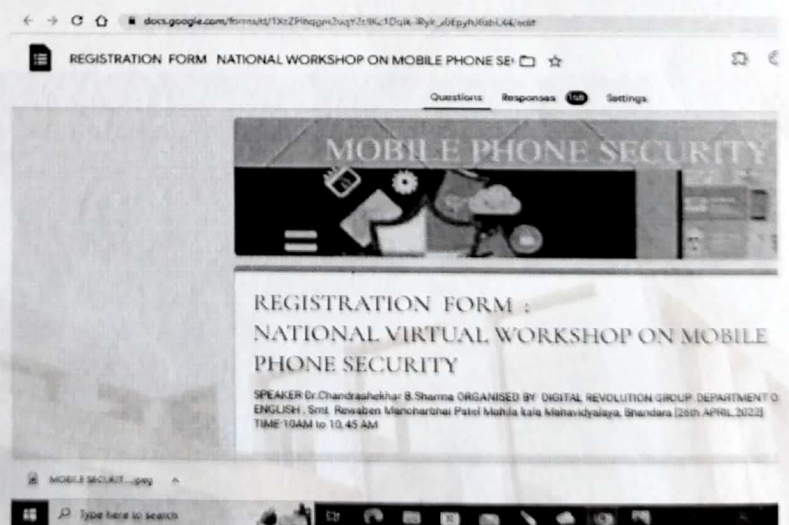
docs.google.com/forms/d/1XrZPlhqgm2uqYz9Kc1Dqik-lRyk_s6EpyhJ6abLX4/edit

REGISTRATION FORM NATIONAL WORKSHOP ON MOBILE PHONE SE

Questions Responses 158 Settings

MOBILE PHONE SECURITY

REGISTRATION FORM :
NATIONAL VIRTUAL WORKSHOP ON MOBILE PHONE SECURITY

SPEAKER Dr.Chandrashekhar B.Sharma ORGANISED BY DIGITAL REVOLUTION GROUP DEPARTMENT O ENGLISH , Smt. Rewaben Manoharbhai Patel Mahila kala Mahavidyalaya, Bhandara [26th APRIL 2022] TIME 10AM to 10.45 AM

MOBILE SECURIT....png

Type here to search